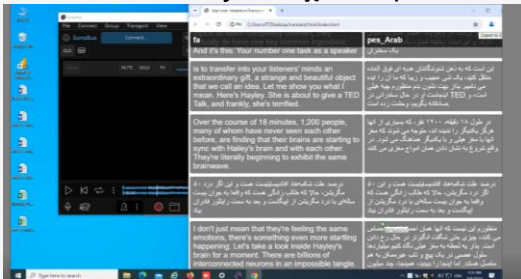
fa
pes_Arab

And it's this: Your number one task as a speaker
یک سخنران

is to transfer into your listeners' minds an extraordinary gift, a strange and beautiful object that we call an idea. Let me show you what I mean. Here's Hayley. She is about to give a TED Talk, and frankly, she's terrified.

Over the course of 18 minutes, 1,200 people, many of whom have never seen each other before, are finding that their brains are starting to sync with Hayley's brain and with each other. They're literally beginning to exhibit the same brainwave.

I don't just mean that they're feeling the same emotions, there's something even more startling happening. Let's take a look inside Hayley's brain for a moment. There are billions of interconnected neurons in an impossible tangle.

SoundBox
Connect...

Type here to search